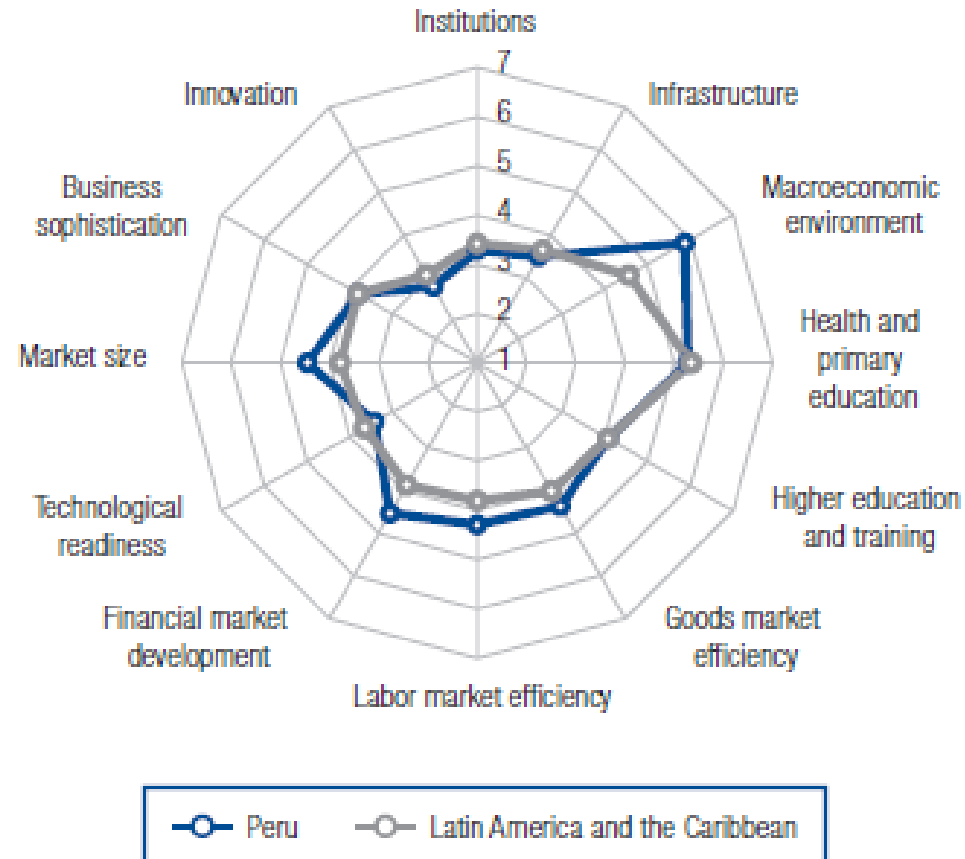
Institutions
7
6
5
4
3
2
1
Infrastructure
Macroeconomic environment
Health and primary education
Higher education and training
Goods market efficiency
Labor market efficiency
Financial market development
Technological readiness
Market size
Business sophistication
Innovation

Peru
Latin America and the Caribbean